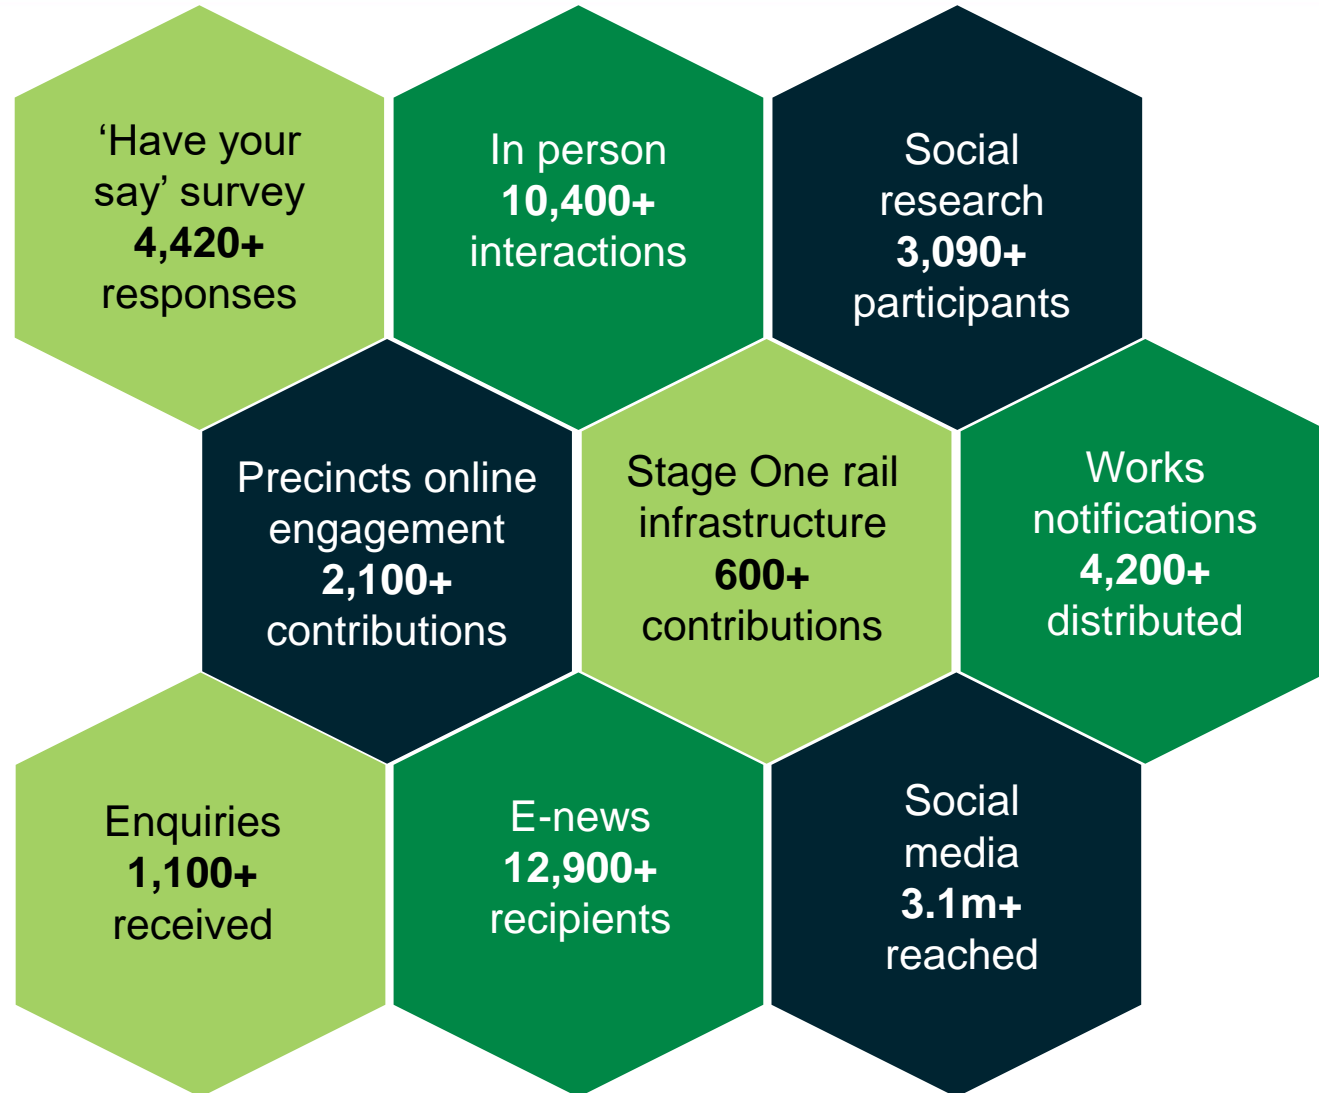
‘Have your say’ survey
**4,420+**
responses

In person
**10,400+**
interactions

Social research
**3,090+**
participants

Precincts online engagement
**2,100+**
contributions

Stage One rail infrastructure
**600+**
contributions

Works notifications
**4,200+**
distributed

Enquiries
**1,100+**
received

E-news
**12,900+**
recipients

Social media
**3.1m+**
reached